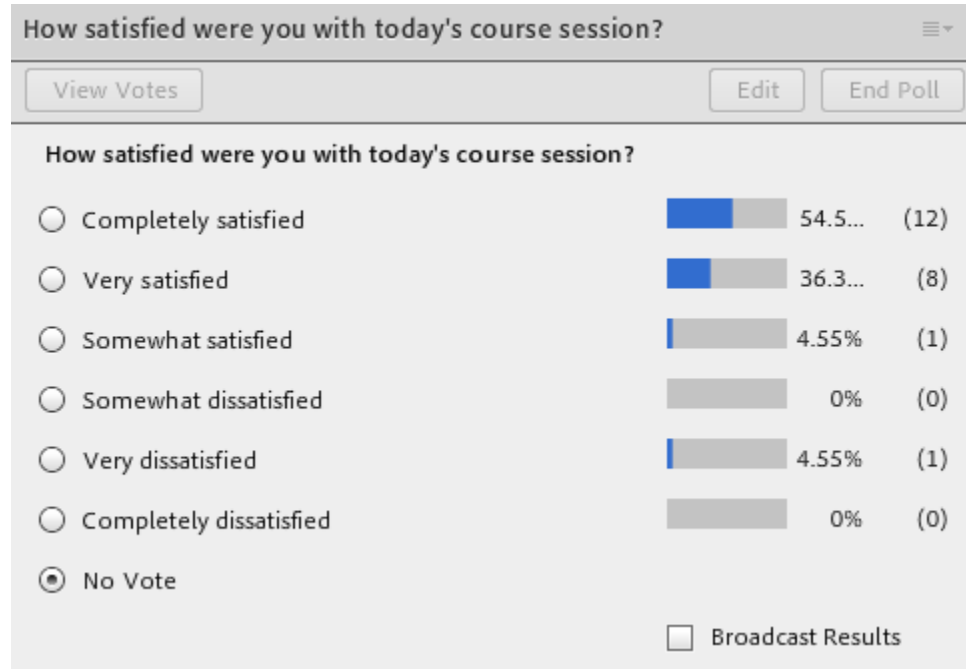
How satisfied were you with today's course session?

View Votes

Edit

End Poll

How satisfied were you with today's course session?

Completely satisfied 54.5... (12)

Very satisfied 36.3... (8)

Somewhat satisfied 4.55% (1)

Somewhat dissatisfied 0% (0)

Very dissatisfied 4.55% (1)

Completely dissatisfied 0% (0)

No Vote

Broadcast Results